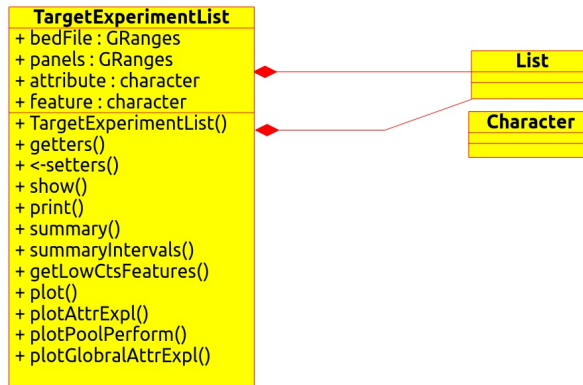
TargetExperimentList
+ bedFile : GRanges
+ panels : GRanges
+ attribute : character
+ feature : character
+ TargetExperimentList()
+ getters()
+ <-setters()
+ show()
+ print()
+ summary()
+ summaryIntervals()
+ getLowCtsFeatures()
+ plot()
+ plotAttrExpl()
+ plotPoolPerform()
+ plotGlobalAttrExpl()

List

Character